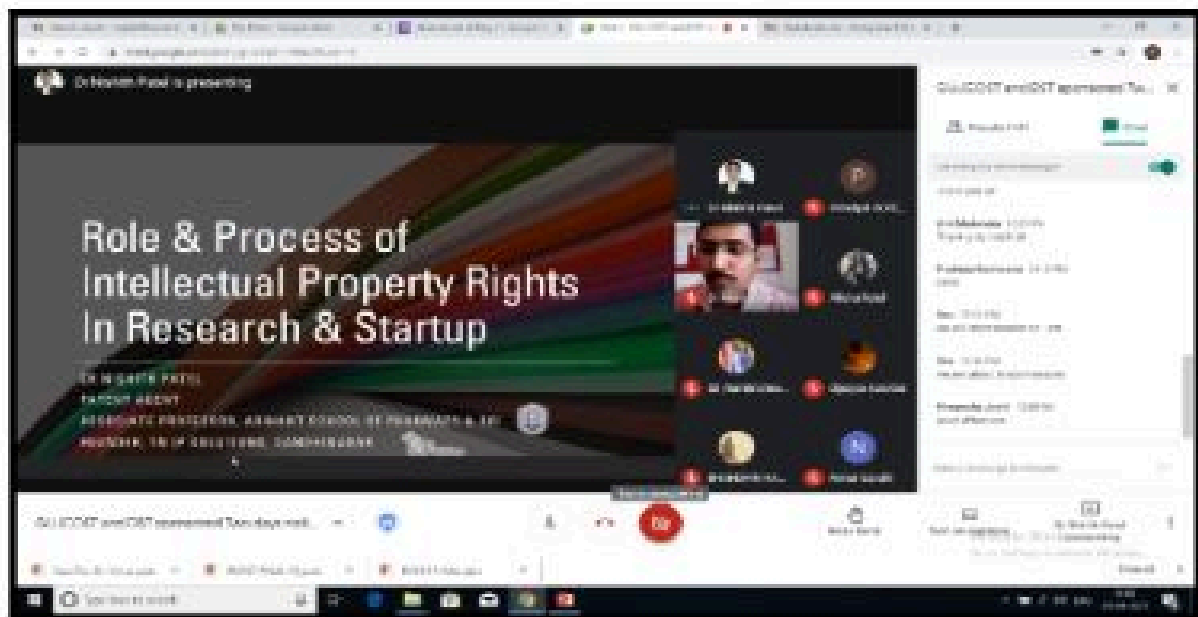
Dr Nishith Patel is presenting

Role & Process of Intellectual Property Rights In Research & Startup

DR NISHITH PATEL
PATENT AGENT
ASSOCIATE PROFESSOR, ARIHANT SCHOOL OF PHARMACY & BI
FOUNDER, IN IP SOLUTIONS, GANDHINAGAR

GUJCOST and DST sponsored Two...

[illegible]